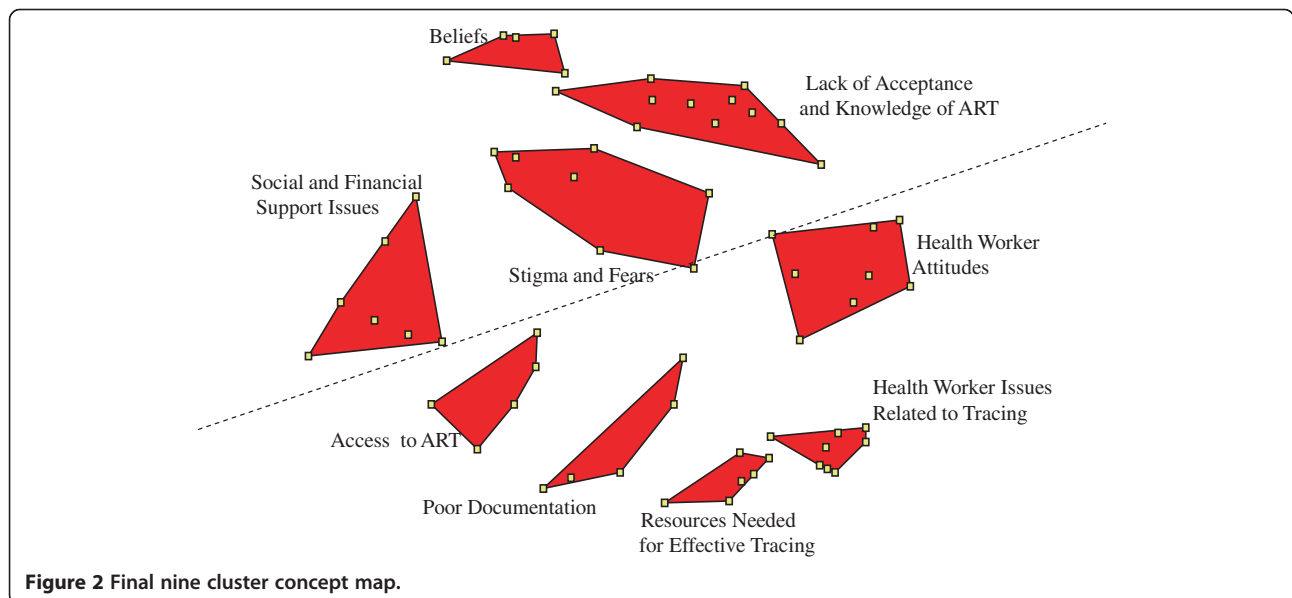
Beliefs

Lack of Acceptance and Knowledge of ART

Social and Financial Support Issues

Stigma and Fears

Health Worker Attitudes

Health Worker Issues Related to Tracing

Access to ART

Poor Documentation

Resources Needed for Effective Tracing

**Figure 2 Final nine cluster concept map.**